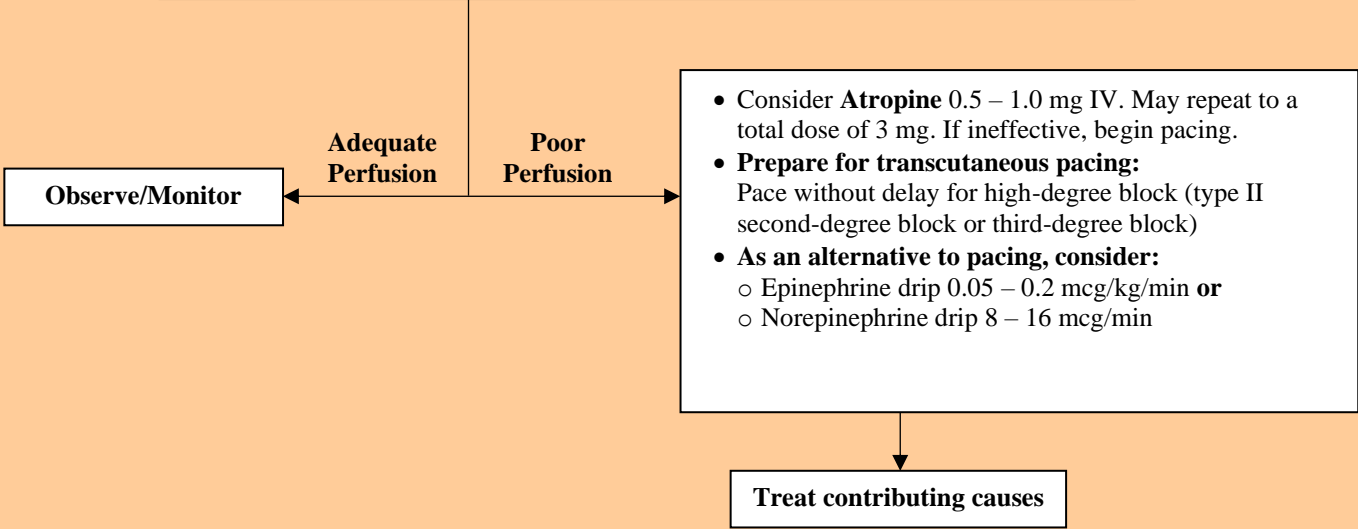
Adequate Perfusion

Poor Perfusion

Observe/Monitor

- Consider **Atropine** 0.5 – 1.0 mg IV. May repeat to a total dose of 3 mg. If ineffective, begin pacing.
- **Prepare for transcutaneous pacing:** Pace without delay for high-degree block (type II second-degree block or third-degree block)
- **As an alternative to pacing, consider:**
  - o Epinephrine drip 0.05 – 0.2 mcg/kg/min **or**
  - o Norepinephrine drip 8 – 16 mcg/min

Treat contributing causes